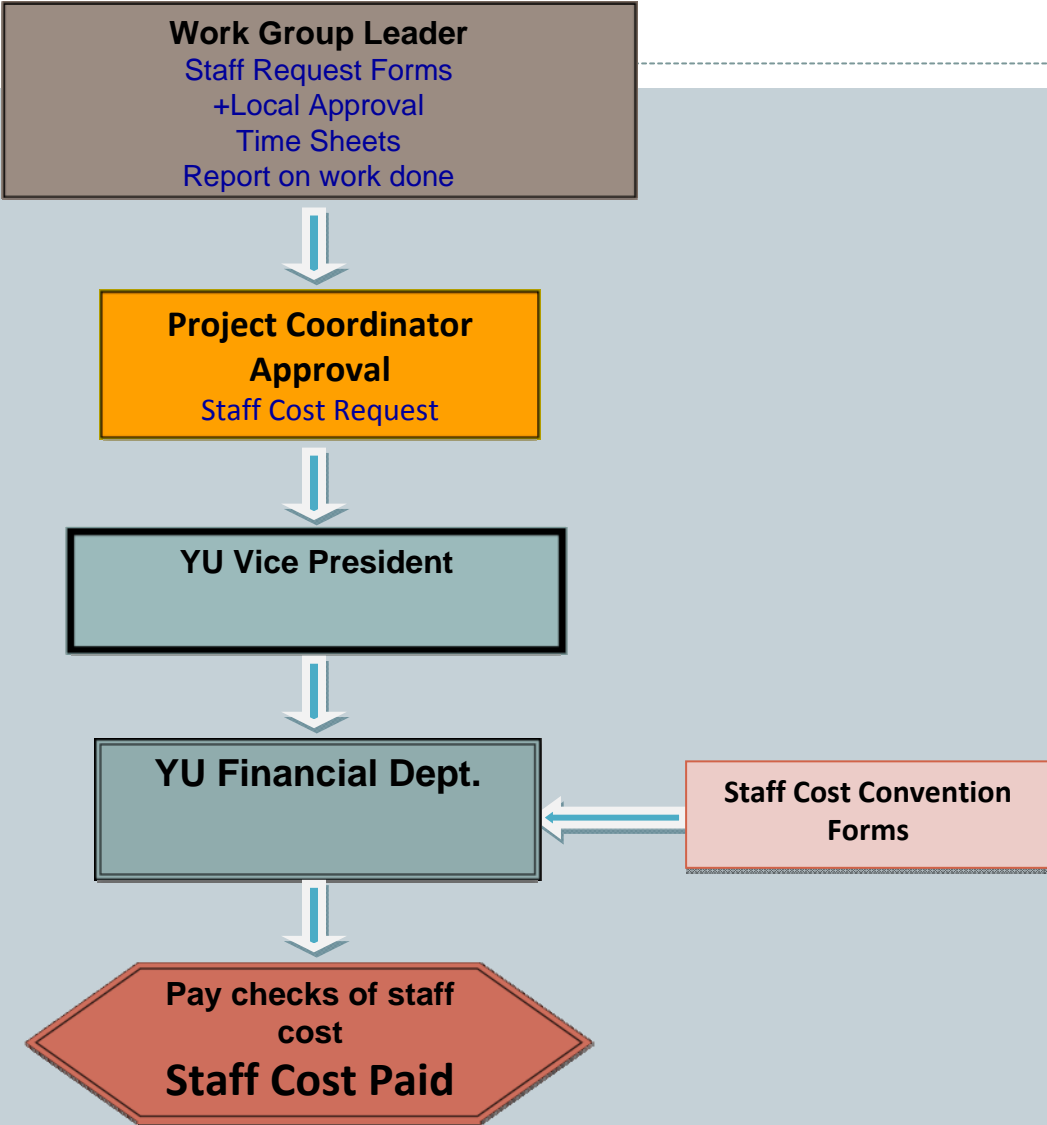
Work Group Leader
Staff Request Forms
+Local Approval
Time Sheets
Report on work done

Project Coordinator Approval
Staff Cost Request

YU Vice President

YU Financial Dept.

Staff Cost Convention Forms

Pay checks of staff cost
Staff Cost Paid